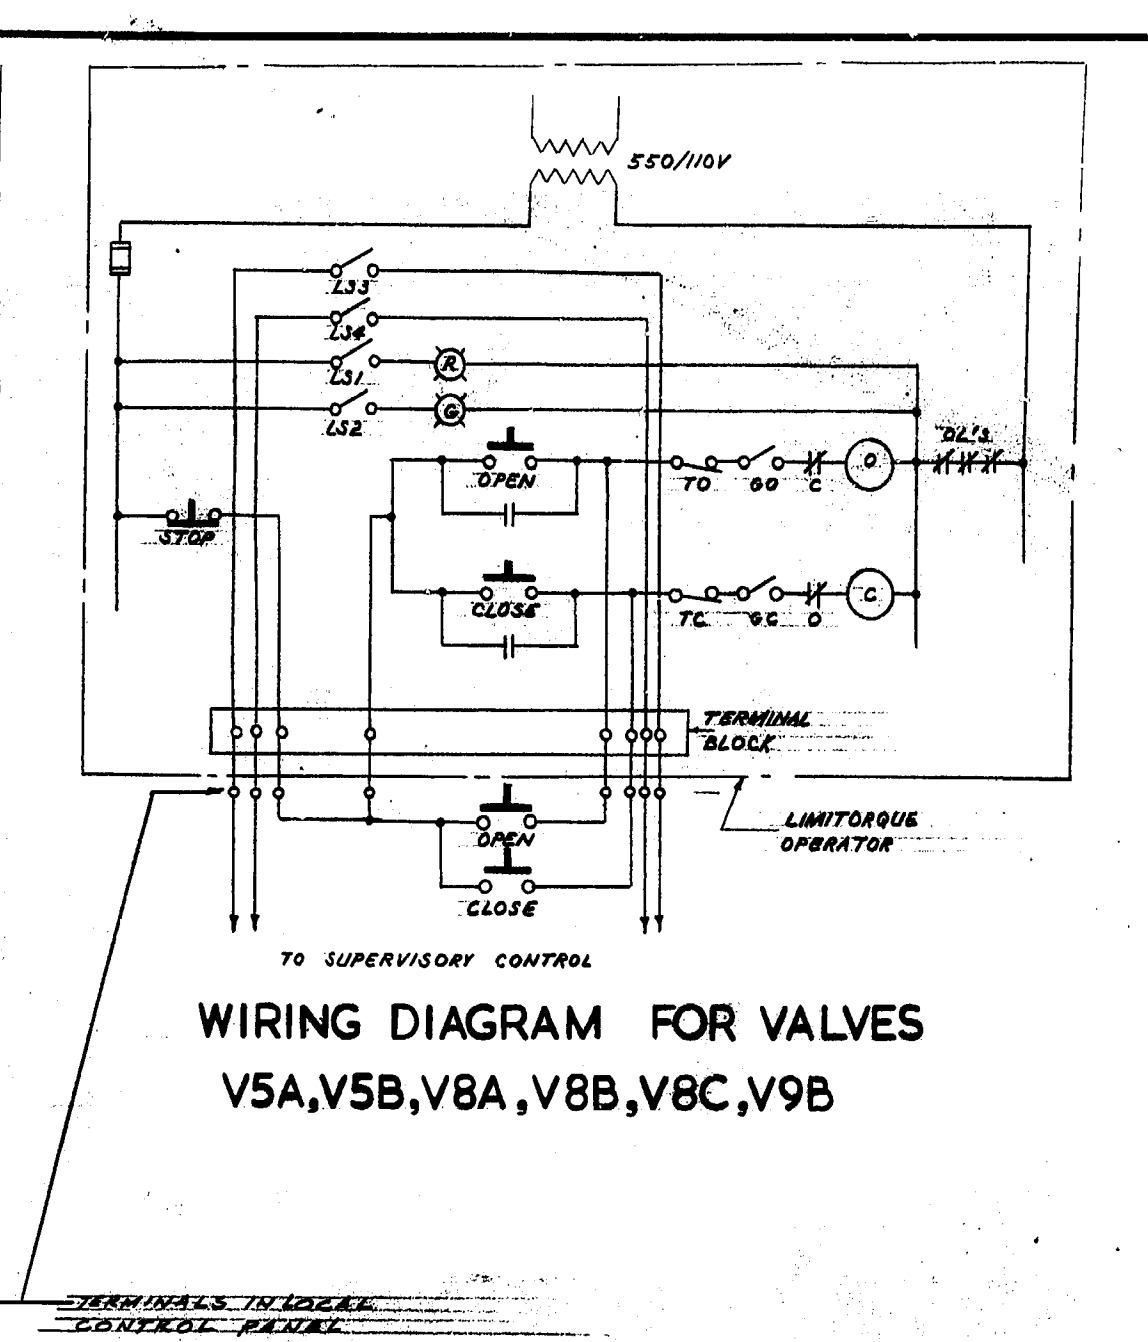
550/110V

LS3

LS4

LS1

R

LS2

G

OL'S

OPEN

TO

GO

C

O

STOP

CLOSE

TC

GC

O

C

TERMINAL BLOCK

LIMITORQUE OPERATOR

OPEN

CLOSE

TO SUPERVISORY CONTROL

WIRING DIAGRAM FOR VALVES
V5A,V5B,V8A,V8B,V8C,V9B

TERMINALS IN LOCAL CONTROL PANEL